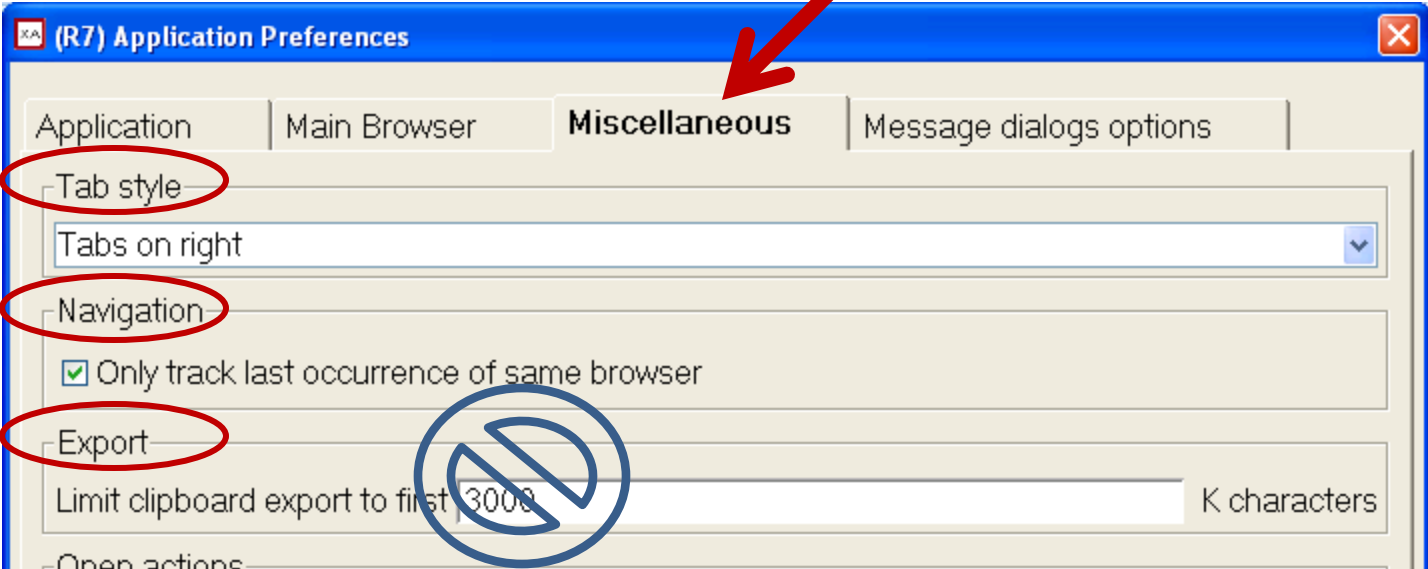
(R7) Application Preferences

Application | Main Browser | Miscellaneous | Message dialogs options

Tab style
Tabs on right

Navigation
Only track last occurrence of same browser

Export
Limit clipboard export to first 3000 K characters

Open actions